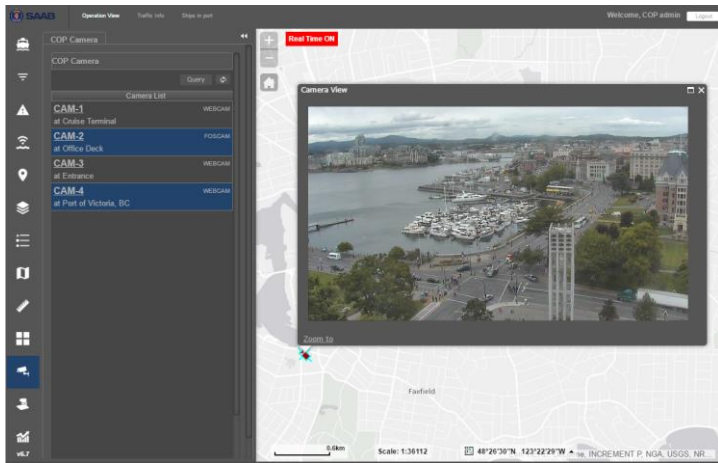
SAAB Operation View Traffic Info Ships in port Welcome, COP admin Logout

COP Camera

COP Camera

Query

Camera List

CAM-1 WEBCAM
at Cruise Terminal

CAM-2 FOSCAM
at Office Deck

CAM-3 WEBCAM
at Entrance

CAM-4 WEBCAM
at Port of Victoria, BC

Real Time ON

Camera View

Zoom to

Fairfield

0.6km

Scale: 1:36112

48°26'30"N 123°22'29"W

e, INCREMENT P, NGA, USGS, NR...

v6.7